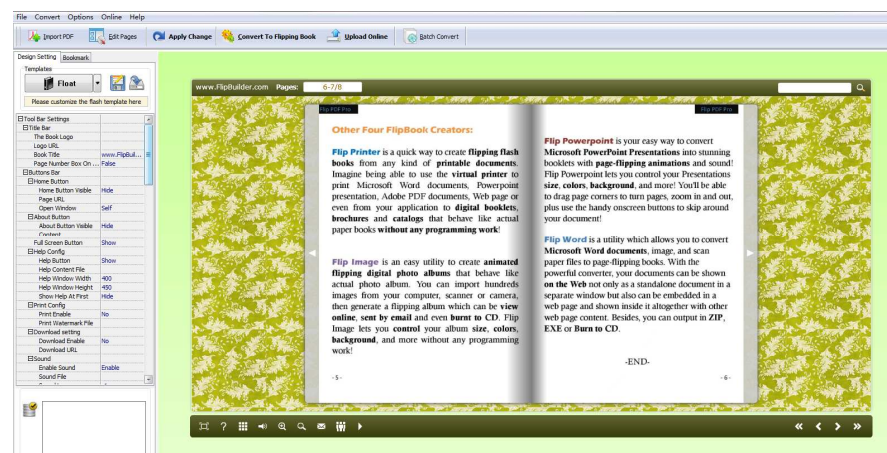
File Convert Options Online Help

Import PDF Edit Pages Apply Change Convert To Flipping Book Upload Online Batch Convert

Design Setting Bookmark

Templates

Float

Please customize the flash template here

| | |
|---|---|
| ⊟Tool Bar Settings | |
| ⊟Title Bar | |
| The Book Logo | |
| Logo URL | |
| Book Title | www.FlipBuil... |
| Page Number Box On ... | False |
| ⊟Buttons Bar | |
| ⊟Home Button | |
| Home Button Visible | Hide |
| Page URL | |
| Open Window | Self |
| ⊟About Button | |
| About Button Visible | Hide |
| Content | |
| Full Screen Button | Show |
| ⊟Help Config | |
| Help Button | Show |
| Help Content File | |
| Help Window Width | 400 |
| Help Window Height | 450 |
| Show Help At First | Hide |
| ⊟Print Config | |
| Print Enable | No |
| Print Watermark File | |
| ⊟Download setting | |
| Download Enable | No |
| Download URL | |
| ⊟Sound | |
| Enable Sound | Enable |
| Sound File | |

www.FlipBuilder.com Pages: 6-7/8

Flip PDF Pro

Other Four FlipBook Creators:

Flip Printer is a quick way to create flipping flash books from any kind of printable documents. Imagine being able to use the virtual printer to print Microsoft Word documents, Powerpoint presentation, Adobe PDF documents, Web page or even from your application to digital booklets, brochures and catalogs that behave like actual paper books without any programming work!

Flip Image is an easy utility to create animated flipping digital photo albums that behave like actual photo album. You can import hundreds images from your computer, scanner or camera, then generate a flipping album which can be view online, sent by email and even burnt to CD. Flip Image lets you control your album size, colors, background, and more without any programming work!

- 5 -

Flip PDF Pro

Flip Powerpoint is your easy way to convert Microsoft PowerPoint Presentations into stunning booklets with page-flipping animations and sound! Flip Powerpoint lets you control your Presentations size, colors, background, and more! You'll be able to drag page corners to turn pages, zoom in and out, plus use the handy onscreen buttons to skip around your document!

Flip Word is a utility which allows you to convert Microsoft Word documents, image, and scan paper files to page-flipping books. With the powerful converter, your documents can be shown on the Web not only as a standalone document in a separate window but also can be embedded in a web page and shown inside it altogether with other web page content. Besides, you can output in ZIP, EXE or Burn to CD.

-END-

- 6 -